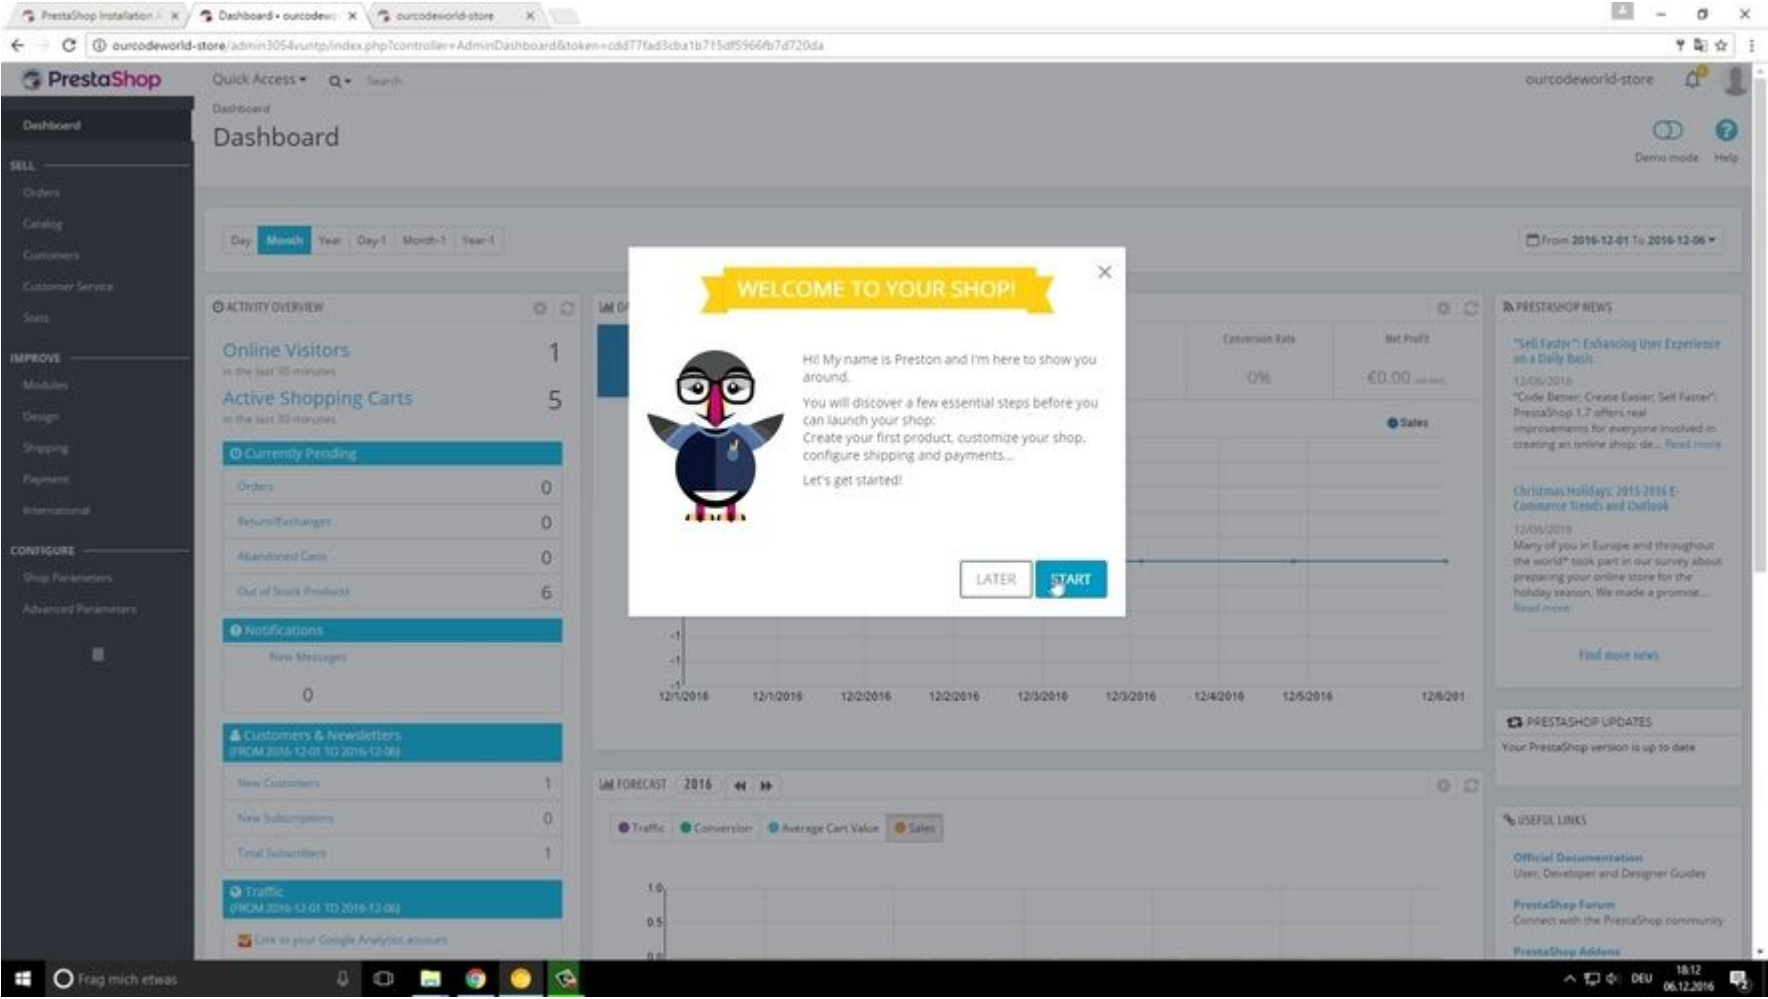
PrestaShop Installation × Dashboard • ourcodew × ourcodeworld-store ×

ourcodeworld-store/admin3054vuntp/index.php?controller=AdminDashboard&token=cdd77fad3cba1b715df5966fb7d720da

PrestaShop Quick Access ▾ Search

ourcodeworld-store

Dashboard

SELL

Orders

Catalog

Customers

Customer Service

Stats

IMPROVE

Modules

Design

Shipping

Payment

International

CONFIGURE

Shop Parameters

Advanced Parameters

Dashboard

Dashboard

Demo mode Help

Day Month Year Day-1 Month-1 Year-1

From 2016-12-01 To 2016-12-06 ▾

ACTIVITY OVERVIEW

Online Visitors 1
in the last 30 minutes

Active Shopping Carts 5
in the last 30 minutes

Currently Pending

| Orders | 0 |
|---|---|
| Return/Exchanges | 0 |
| Abandoned Carts | 0 |
| Out of Stock Products | 6 |

Notifications

New Messages

0

Customers & Newsletters
(FROM 2016-12-01 TO 2016-12-06)

| New Customers | 1 |
|---|---|
| New Subscriptions | 0 |
| Total Subscribers | 1 |

Traffic
(FROM 2016-12-01 TO 2016-12-06)

Link to your Google Analytics account

Conversion Rate 0%

Net Profit €0.00

Sales

12/1/2016 12/1/2016 12/2/2016 12/2/2016 12/3/2016 12/3/2016 12/4/2016 12/5/2016 12/6/201

FORECAST 2016

Traffic Conversion Average Cart Value Sales

1.0
0.5

WELCOME TO YOUR SHOP!

Hi! My name is Preston and I'm here to show you around.

You will discover a few essential steps before you can launch your shop:
Create your first product, customize your shop, configure shipping and payments...

Let's get started!

LATER START

PRESTASHOP NEWS

"Sell Faster": Enhancing User Experience on a Daily Basis
12/06/2016
"Code Better, Create Easier, Sell Faster": PrestaShop 1.7 offers real improvements for everyone involved in creating an online shop: de... Read more

Christmas Holidays: 2015-2016 E-Commerce Trends and Outlook
12/06/2016
Many of you in Europe and throughout the world* took part in our survey about preparing your online store for the holiday season. We made a promise...
Read more

Find more news

PRESTASHOP UPDATES
Your PrestaShop version is up to date

USEFUL LINKS
Official Documentation
User, Developer and Designer Guides
PrestaShop Forum
Connect with the PrestaShop community
PrestaShop Addons

Frag mich etwas

DEU 18:12 06.12.2016